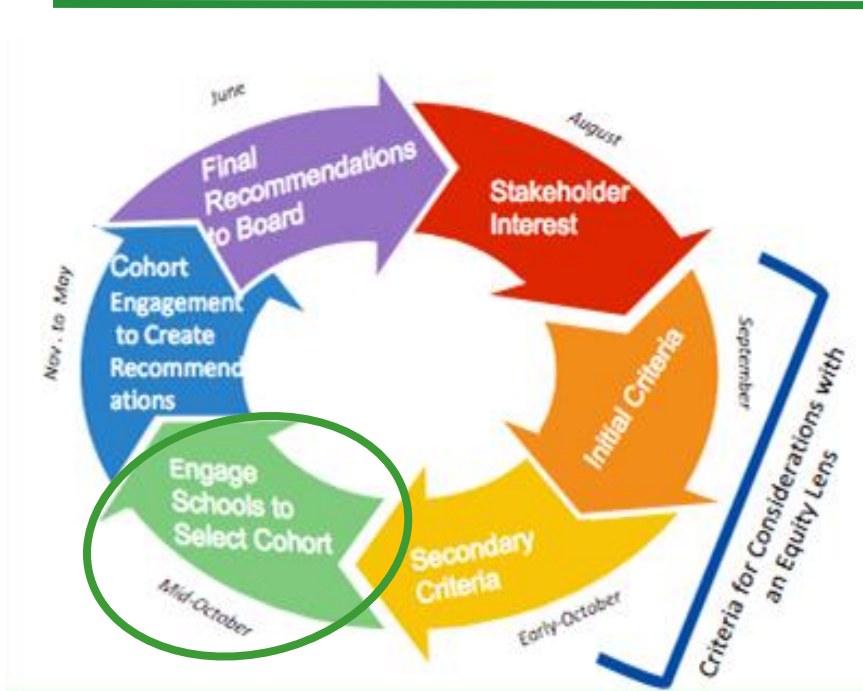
June

Final Recommendations to Board

August

Stakeholder Interest

September

Initial Criteria

Early-October

Secondary Criteria

Mid-October

Engage Schools to Select Cohort

Nov. to May

Cohort Engagement to Create Recommendations

Criteria for Considerations with an Equity Lens